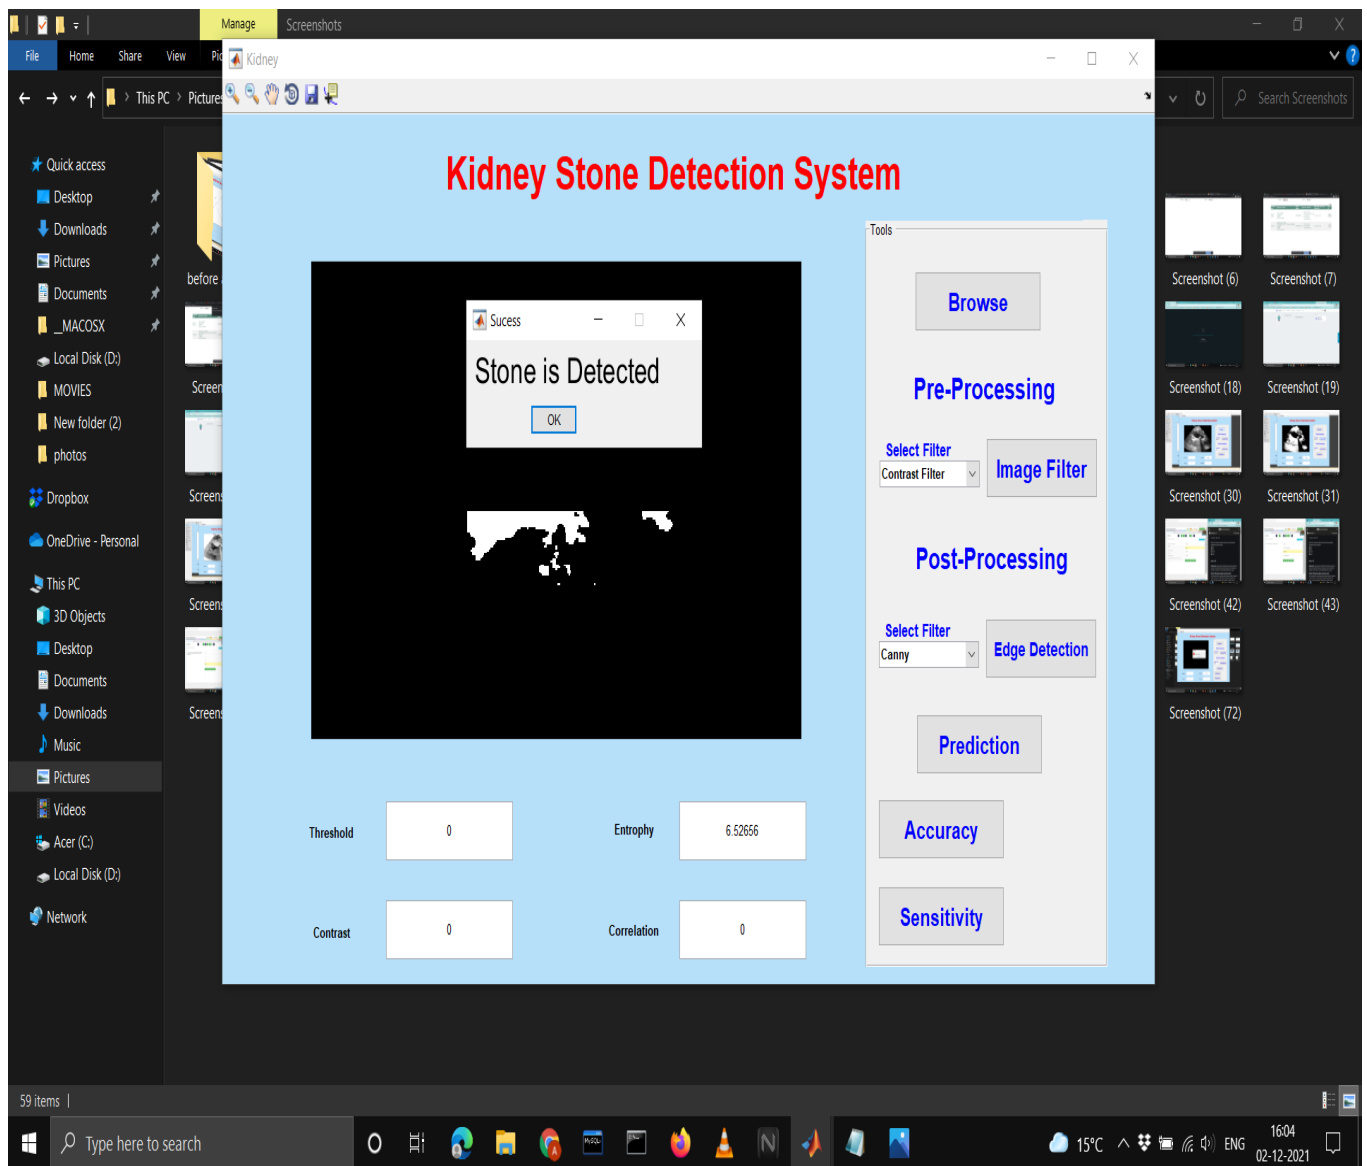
Manage Screenshots

File Home Share View Pi

This PC › Pictures

Quick access
Desktop
Downloads
Pictures
Documents
_MACOSX
Local Disk (D:)
MOVIES
New folder (2)
photos
Dropbox
OneDrive - Personal
This PC
3D Objects
Desktop
Documents
Downloads
Music
Pictures
Videos
Acer (C:)
Local Disk (D:)
Network

before
Screen
Screens
Screens
Screens

Search Screenshots

Screenshot (6)
Screenshot (7)
Screenshot (18)
Screenshot (19)
Screenshot (30)
Screenshot (31)
Screenshot (42)
Screenshot (43)
Screenshot (72)

Kidney

Kidney Stone Detection System

Sucess

Stone is Detected

OK

Tools

Browse

Pre-Processing

Select Filter

Contrast Filter

Image Filter

Post-Processing

Select Filter

Canny

Edge Detection

Prediction

Accuracy

Sensitivity

Threshold 0

Entrophy 6.52656

Contrast 0

Correlation 0

59 items

Type here to search

15°C ENG 16:04 02-12-2021